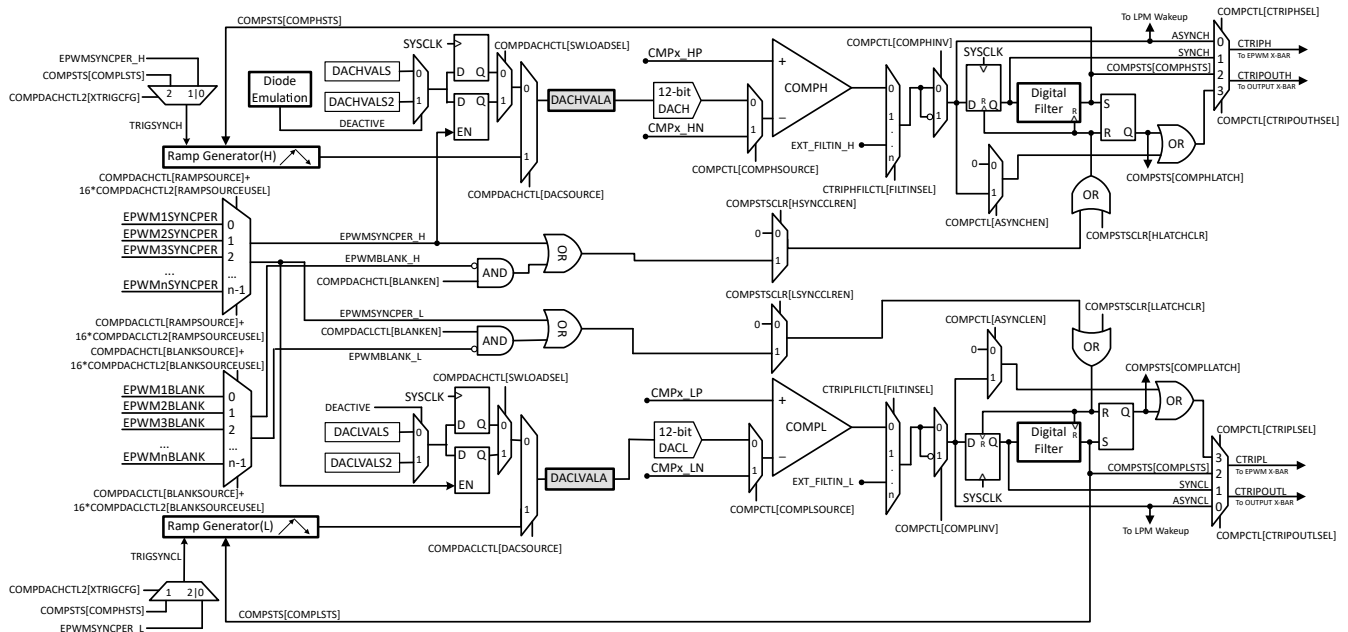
COMPSTS[COMPHSTS]
To LPM Wakeup
COMPCTL[CTRIPHSEL]
EPWMSYNCPER_H
COMPSTS[COMPLSTS]
COMPDACHCTL2[XTRIGCFG]
2 1|0
TRIGSYNCH
SYSCLK
COMPDACHCTL[SWLOADSEL]
Diode Emulation
DACHVALS
DACHVALS2
DEACTIVE
D Q
D Q
EN
0
1
0
1
0
1
DACHVALA
CMPx_HP
12-bit DACH
CMPx_HN
COMPCTL[COMPHSOURCE]
COMPH
+
–
COMPCTL[COMPHINV]
EXT_FILTIN_H
0
1
.
.
n
CTRIPHFILCTL[FILTINSEL]
SYSCLK
D Q
Digital Filter
S
R Q
ASYNCH
SYNCH
COMPSTS[COMPHSTS]
CTRIPH
To EPWM X-BAR
CTRIPOUTH
To OUTPUT X-BAR
0
1
2
3
COMPCTL[CTRIPOUTHSEL]
OR
COMPSTS[COMPHLATCH]
COMPCTL[ASYNCHEN]
OR
COMPSTSCLR[HLATCHCLR]
Ramp Generator(H)
COMPDACHCTL[DACSOURCE]
COMPDACHCTL[RAMPSOURCE]+ 16*COMPDACHCTL2[RAMPSOURCEUSEL]
EPWM1SYNCPER
EPWM2SYNCPER
EPWM3SYNCPER
...
EPWMnSYNCPER
0
1
2
...
n-1
EPWMSYNCPER_H
EPWMBLANK_H
COMPDACHCTL[BLANKEN]
AND
OR
COMPSTSCLR[HSYNCCLREN]
0
1
COMPSTSCLR[LSYNCCLREN]
EPWMSYNCPER_L
COMPDACLCTL[BLANKEN]
AND
OR
EPWMBLANK_L
COMPDACLCTL[RAMPSOURCE]+ 16*COMPDACLCTL2[RAMPSOURCEUSEL]
COMPDACHCTL[BLANKSOURCE]+ 16*COMPDACHCTL2[BLANKSOURCEUSEL]
COMPSTSCLR[LLATCHCLR]
COMPCTL[ASYNCLEN]
OR
EPWM1BLANK
EPWM2BLANK
EPWM3BLANK
...
EPWMnBLANK
0
1
2
...
n-1
COMPDACHCTL[SWLOADSEL]
DEACTIVE
SYSCLK
DACLVALS
DACLVALS2
D Q
D Q
EN
DACLVALA
CMPx_LP
12-bit DACL
CMPx_LN
COMPL
+
–
CTRIPLFILCTL[FILTINSEL]
EXT_FILTIN_L
COMPCTL[COMPLSOURCE]
COMPCTL[COMPLINV]
COMPSTS[COMPLLATCH]
R Q
S
Digital Filter
D Q
SYSCLK
OR
COMPCTL[CTRIPLSEL]
3
2
1
0
CTRIPL
To EPWM X-BAR
COMPSTS[COMPLSTS]
SYNCL
CTRIPOUTL
To OUTPUT X-BAR
ASYNCL
To LPM Wakeup
COMPCTL[CTRIPOUTLSEL]
COMPDACLCTL[BLANKSOURCE]+ 16*COMPDACLCTL2[BLANKSOURCEUSEL]
Ramp Generator(L)
COMPDACLCTL[DACSOURCE]
TRIGSYNCL
COMPDACHCTL2[XTRIGCFG]
COMPSTS[COMPHSTS]
EPWMSYNCPER_L
1 2|0
COMPSTS[COMPLSTS]